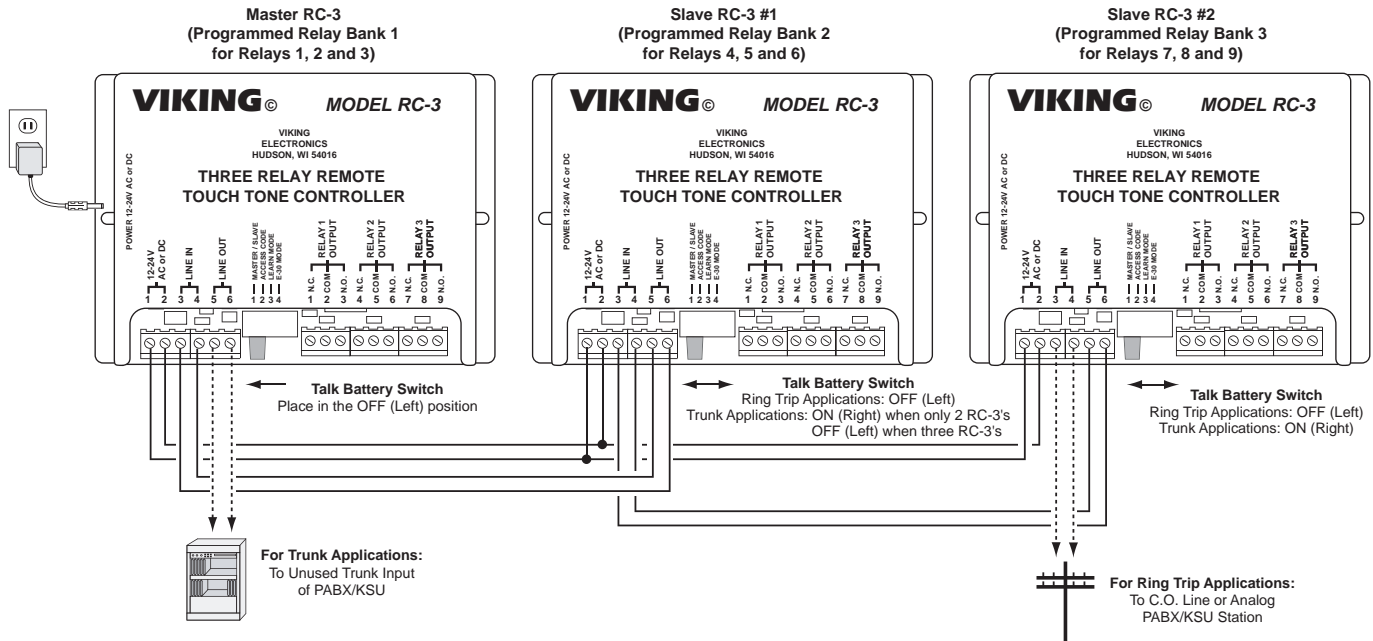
Master RC-3
(Programmed Relay Bank 1
for Relays 1, 2 and 3)

Slave RC-3 #1
(Programmed Relay Bank 2
for Relays 4, 5 and 6)

Slave RC-3 #2
(Programmed Relay Bank 3
for Relays 7, 8 and 9)

VIKING© MODEL RC-3
VIKING ELECTRONICS HUDSON, WI 54016
THREE RELAY REMOTE TOUCH TONE CONTROLLER
POWER 12-24V AC or DC
12-24V AC or DC 1 2
LINE IN 3 4
LINE OUT 5 6
MASTER / SLAVE ACCESS CODE LEARN MODE E-30 MODE 1 2 3 4
RELAY 1 OUTPUT N.C. 1 COM 2 N.O. 3
RELAY 2 OUTPUT N.C. 4 COM 5 N.O. 6
RELAY 3 OUTPUT N.C. 7 COM 8 N.O. 9

VIKING© MODEL RC-3
VIKING ELECTRONICS HUDSON, WI 54016
THREE RELAY REMOTE TOUCH TONE CONTROLLER
POWER 12-24V AC or DC
12-24V AC or DC 1 2
LINE IN 3 4
LINE OUT 5 6
MASTER / SLAVE ACCESS CODE LEARN MODE E-30 MODE 1 2 3 4
RELAY 1 OUTPUT N.C. 1 COM 2 N.O. 3
RELAY 2 OUTPUT N.C. 4 COM 5 N.O. 6
RELAY 3 OUTPUT N.C. 7 COM 8 N.O. 9

VIKING© MODEL RC-3
VIKING ELECTRONICS HUDSON, WI 54016
THREE RELAY REMOTE TOUCH TONE CONTROLLER
POWER 12-24V AC or DC
12-24V AC or DC 1 2
LINE IN 3 4
LINE OUT 5 6
MASTER / SLAVE ACCESS CODE LEARN MODE E-30 MODE 1 2 3 4
RELAY 1 OUTPUT N.C. 1 COM 2 N.O. 3
RELAY 2 OUTPUT N.C. 4 COM 5 N.O. 6
RELAY 3 OUTPUT N.C. 7 COM 8 N.O. 9

Talk Battery Switch
Place in the OFF (Left) position

Talk Battery Switch
Ring Trip Applications: OFF (Left)
Trunk Applications: ON (Right) when only 2 RC-3's
OFF (Left) when three RC-3's

Talk Battery Switch
Ring Trip Applications: OFF (Left)
Trunk Applications: ON (Right)

For Trunk Applications:
To Unused Trunk Input of PABX/KSU

For Ring Trip Applications:
To C.O. Line or Analog PABX/KSU Station